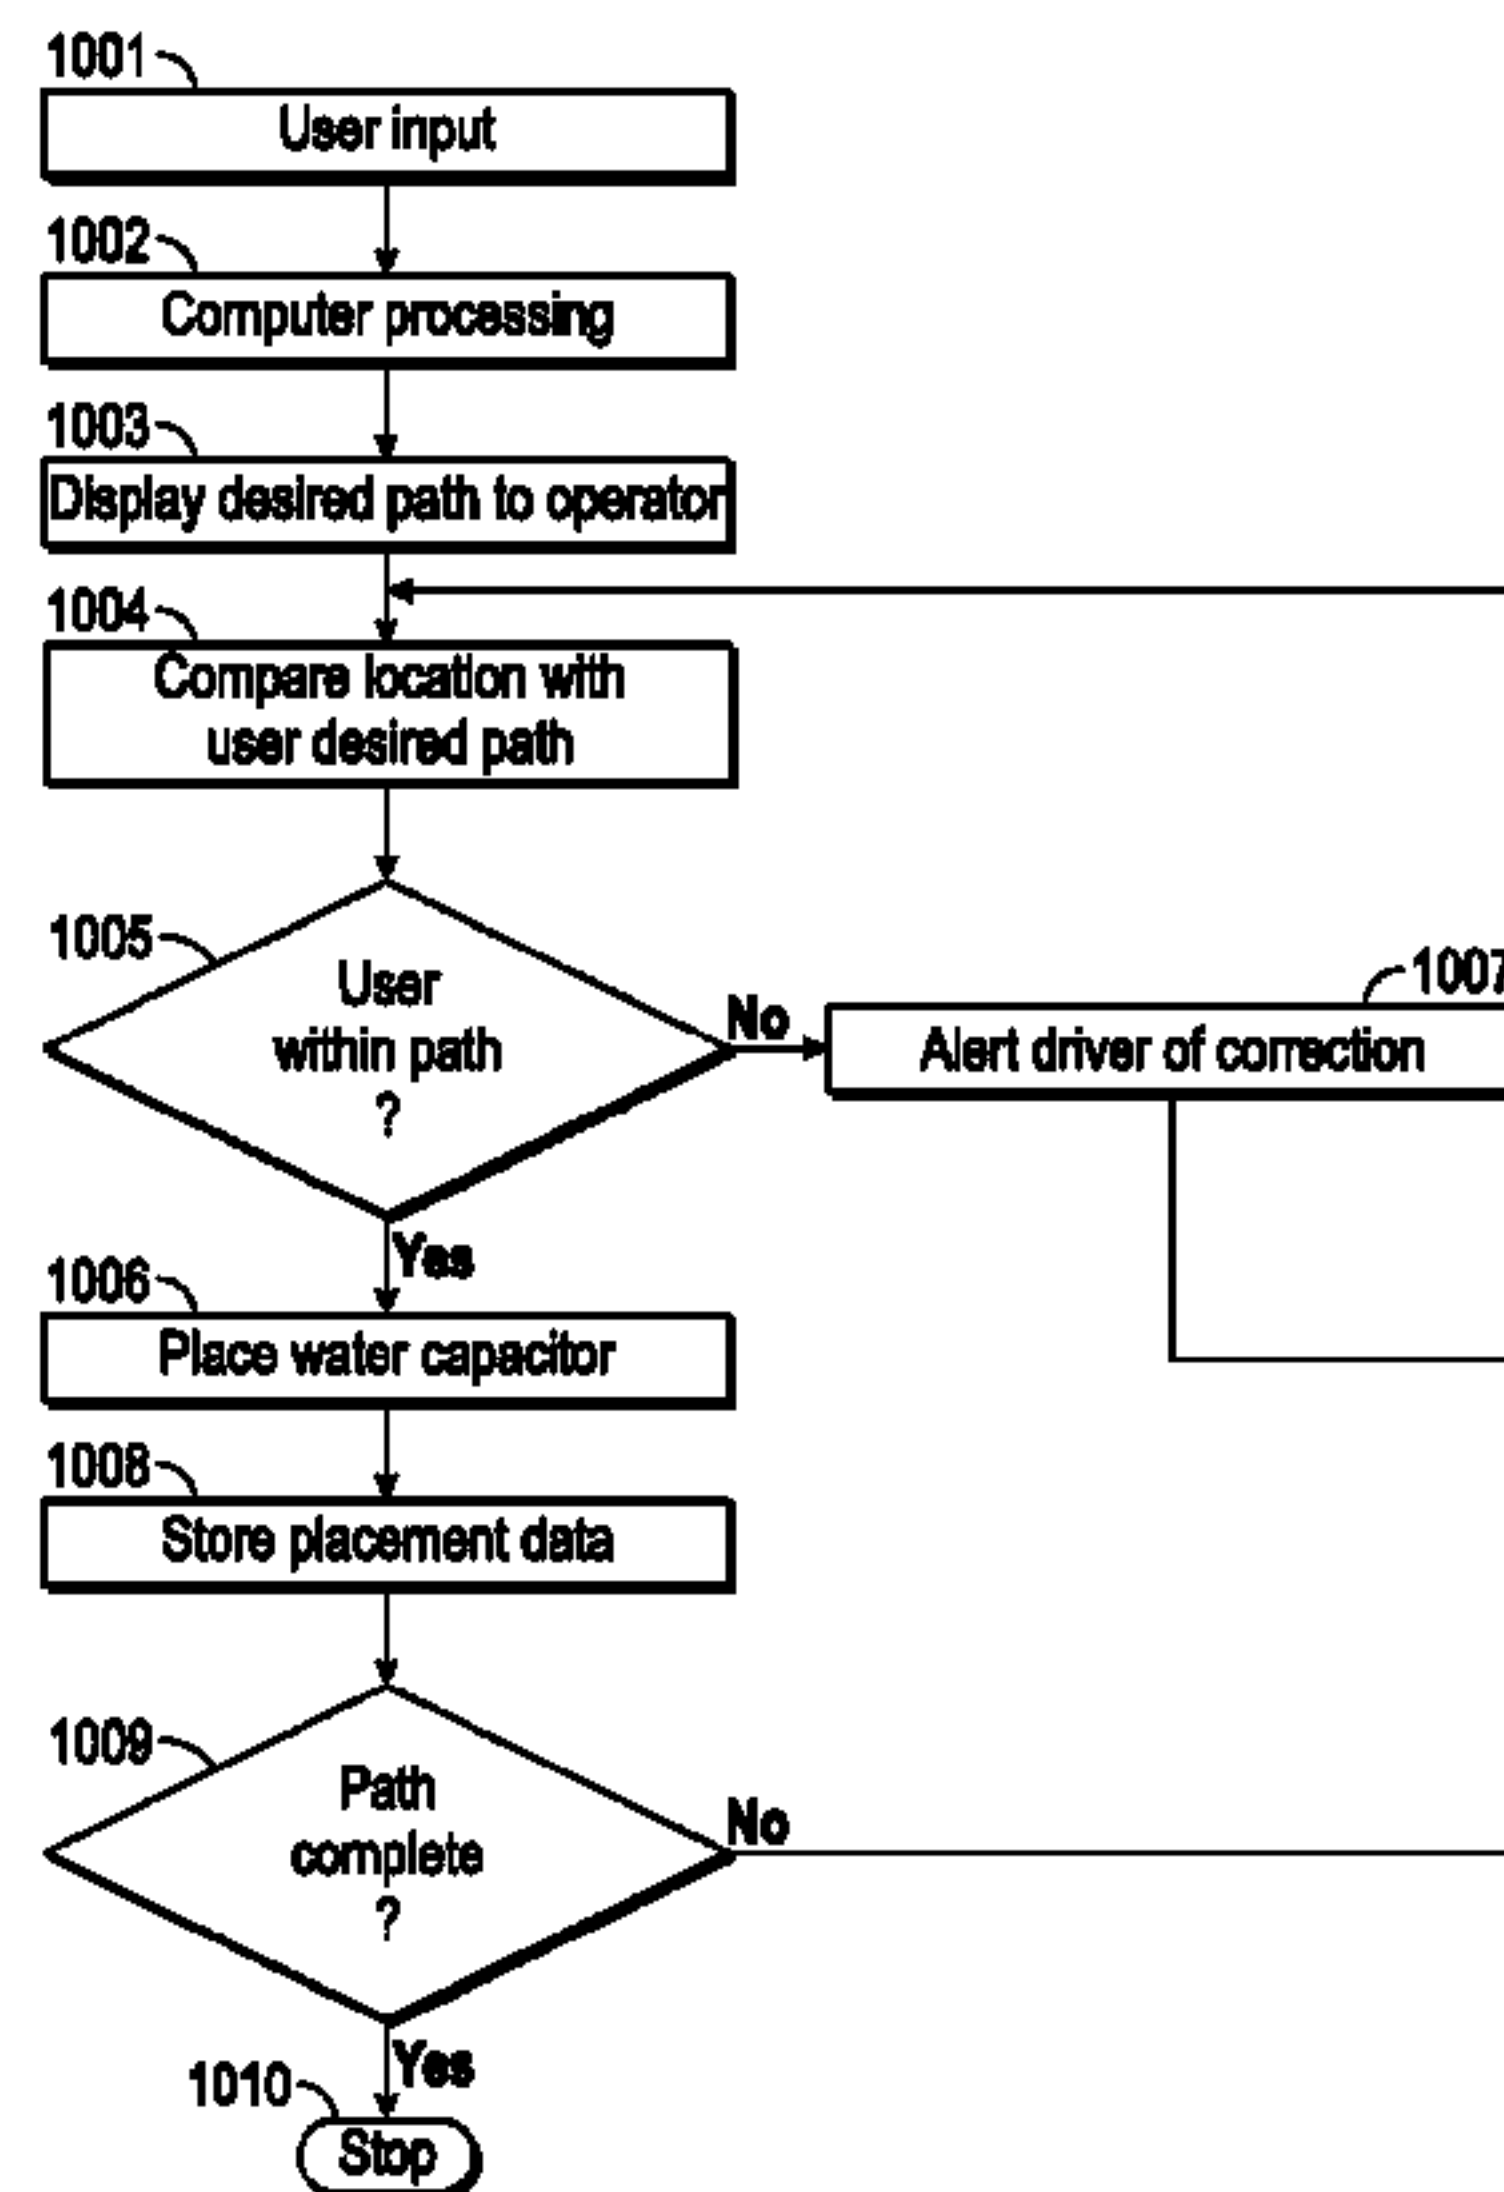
1001
User input

1002
Computer processing

1003
Display desired path to operator

1004
Compare location with user desired path

1005
User within path ?

No

1007
Alert driver of correction

Yes

1006
Place water capacitor

1008
Store placement data

1009
Path complete ?

No

Yes

1010
Stop